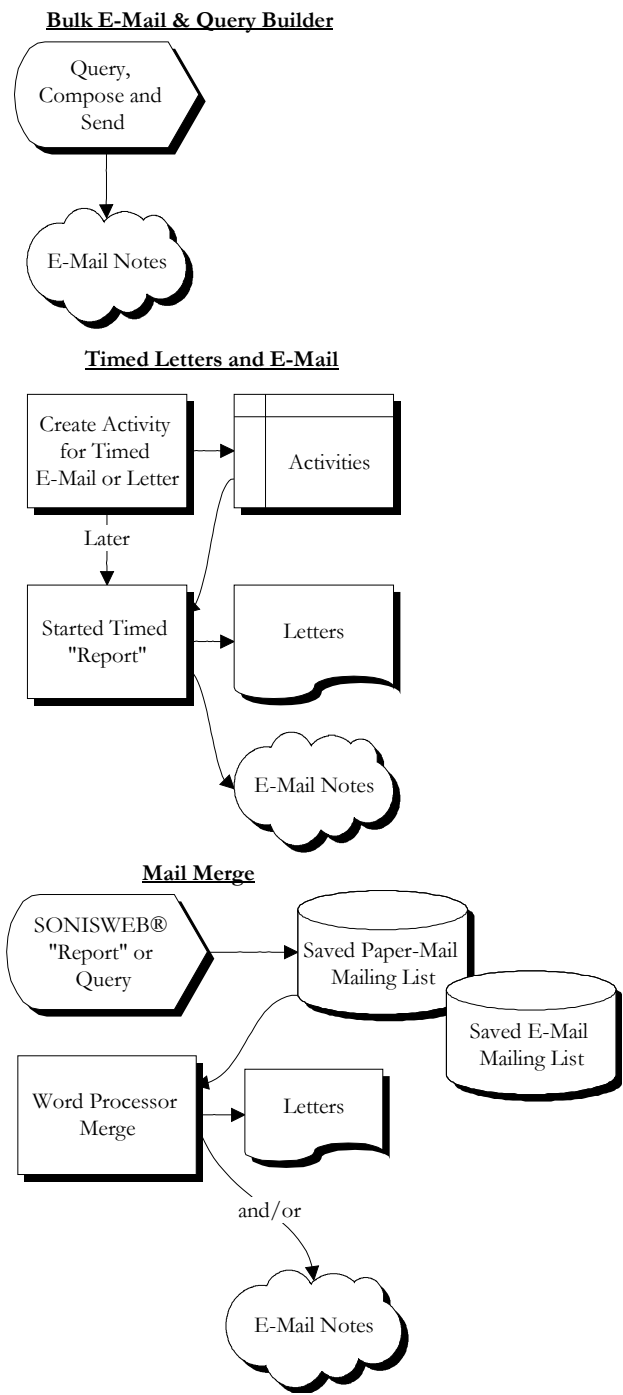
Bulk E-Mail & Query Builder

Query, Compose and Send

E-Mail Notes

Timed Letters and E-Mail

Create Activity for Timed E-Mail or Letter

Activities

Later

Started Timed "Report"

Letters

E-Mail Notes

Mail Merge

SONISWEB® "Report" or Query

Saved Paper-Mail Mailing List

Saved E-Mail Mailing List

Word Processor Merge

Letters

and/or

E-Mail Notes